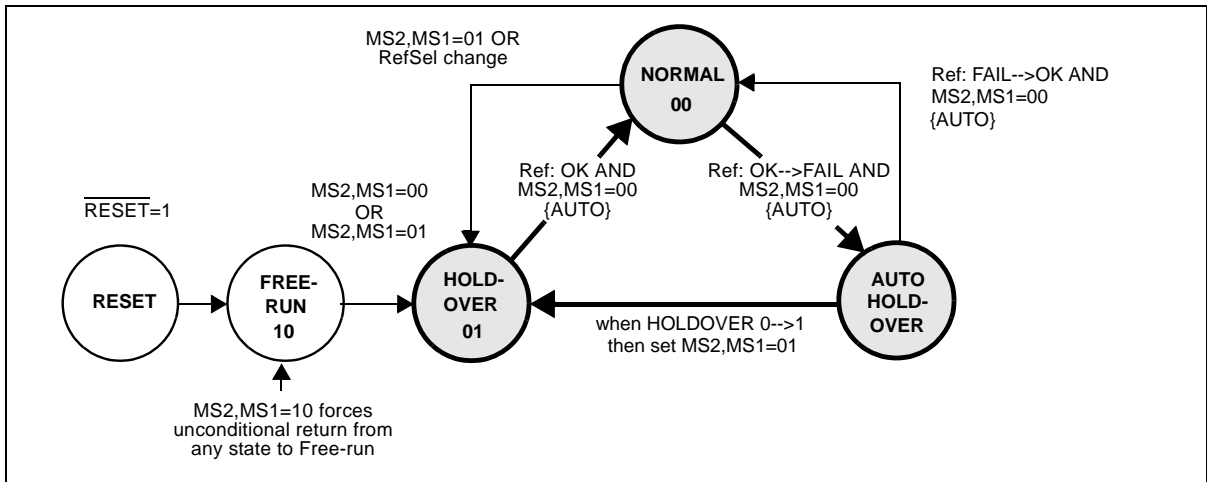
MS2,MS1=01 OR RefSel change

NORMAL
00

Ref: FAIL-->OK AND
MS2,MS1=00
{AUTO}

$\overline{\text{RESET}}$=1

MS2,MS1=00
OR
MS2,MS1=01

Ref: OK AND
MS2,MS1=00
{AUTO}

Ref: OK-->FAIL AND
MS2,MS1=00
{AUTO}

RESET

FREE-
RUN
10

HOLD-
OVER
01

AUTO
HOLD-
OVER

when HOLDOVER 0-->1
then set MS2,MS1=01

MS2,MS1=10 forces unconditional return from any state to Free-run